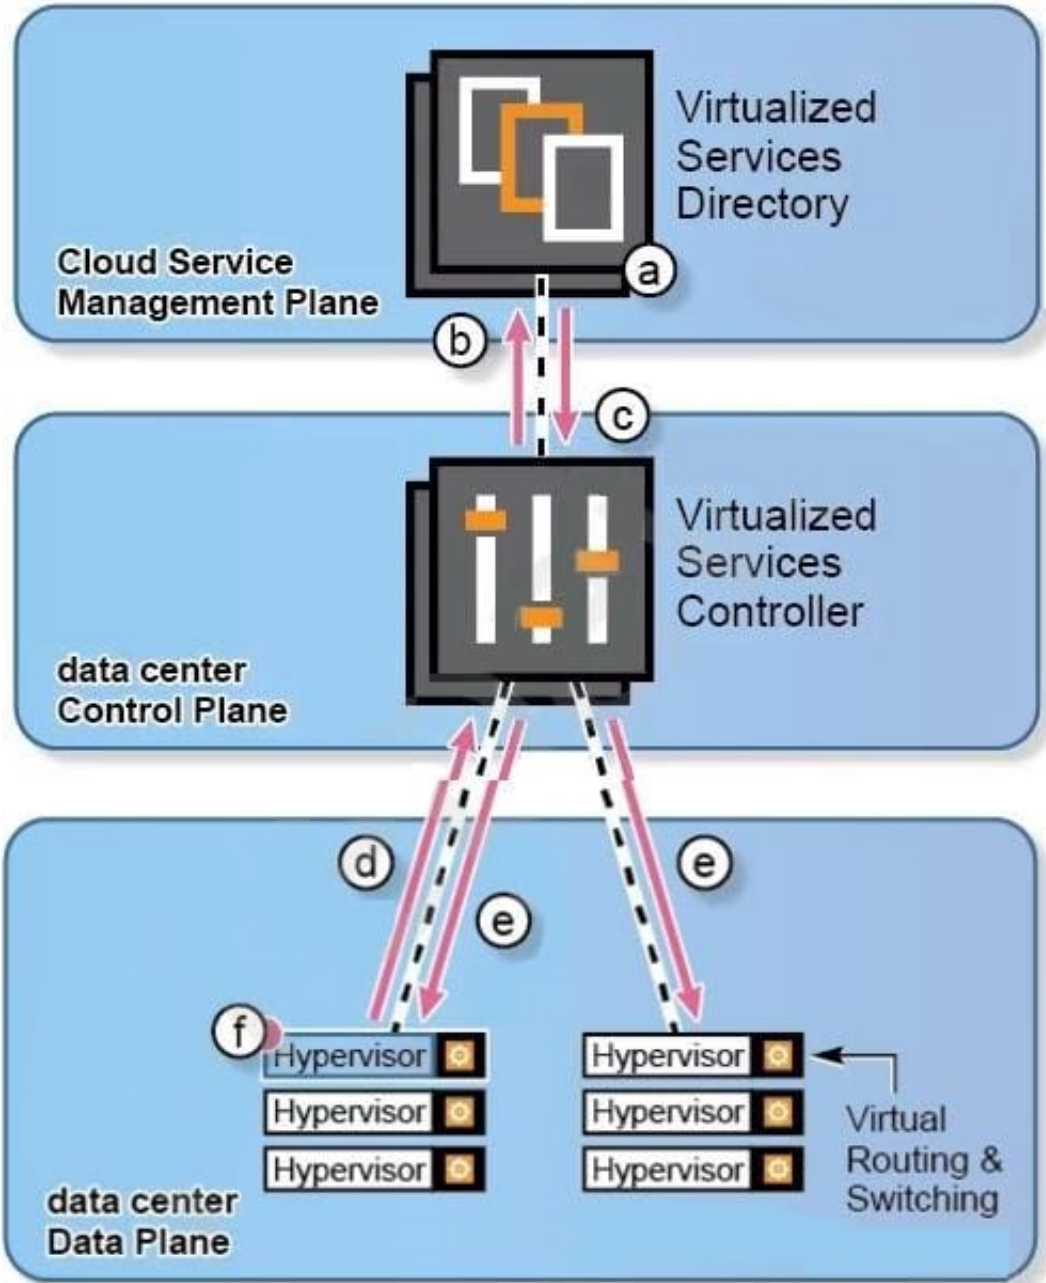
Virtualized Services Directory

Cloud Service Management Plane

a

b

c

Virtualized Services Controller

data center Control Plane

d

e

e

f

Hypervisor

Hypervisor

Hypervisor

Hypervisor

Hypervisor

Hypervisor

Virtual Routing & Switching

data center Data Plane